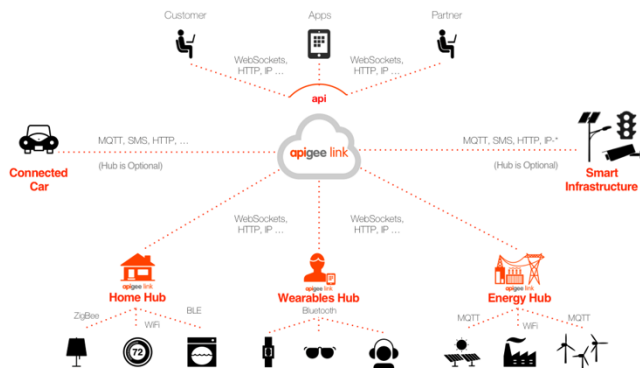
Customer

Apps

Partner

WebSockets, HTTP, IP ...

WebSockets, HTTP, IP ...

api

MQTT, SMS, HTTP, ...

(Hub is Optional)

Connected Car

apigee link

MQTT, SMS, HTTP, IP-*

(Hub is Optional)

Smart Infrastructure

WebSockets, HTTP, IP ...

WebSockets, HTTP, IP ...

apigee link

Home Hub

apigee link

Wearables Hub

apigee link

Energy Hub

ZigBee

WiFi

BLE

72

Bluetooth

MQTT

WiFi

MQTT